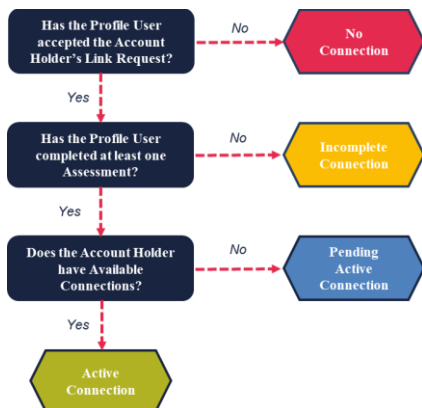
Has the Profile User accepted the Account Holder's Link Request?

No

No Connection

Yes

Has the Profile User completed at least one Assessment?

No

Incomplete Connection

Yes

Does the Account Holder have Available Connections?

No

Pending Active Connection

Yes

Active Connection